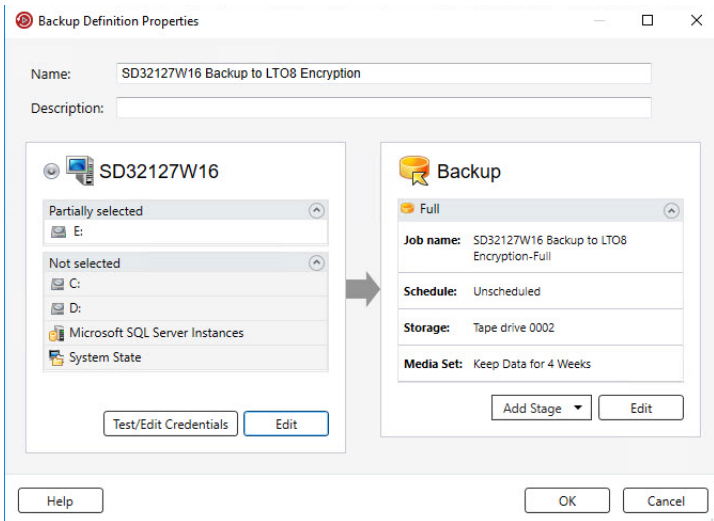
Backup Definition Properties

Name: SD32127W16 Backup to LTO8 Encryption

Description:

SD32127W16

Partially selected

E:

Not selected

C:

D:

Microsoft SQL Server Instances

System State

Test/Edit Credentials

Edit

Backup

Full

Job name: SD32127W16 Backup to LTO8 Encryption-Full

Schedule: Unscheduled

Storage: Tape drive 0002

Media Set: Keep Data for 4 Weeks

Add Stage

Edit

Help

OK

Cancel